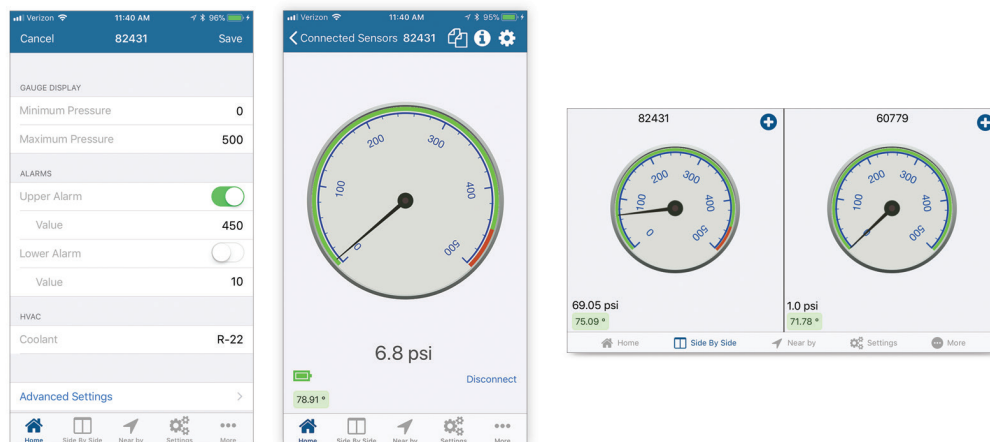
Verizon 11:40 AM 96%

Cancel 82431 Save

GAUGE DISPLAY

Minimum Pressure 0

Maximum Pressure 500

ALARMS

Upper Alarm

Value 450

Lower Alarm

Value 10

HVAC

Coolant R-22

Advanced Settings >

Home Side By Side Near by Settings More

Verizon 11:40 AM 95%

< Connected Sensors 82431

0 100 200 300 400 500

6.8 psi

Disconnect

78.91 °

Home Side By Side Near by Settings More

82431

0 100 200 300 400 500

69.05 psi

75.09 °

60779

100 200 300 400 500

1.0 psi

71.78 °

Home Side By Side Near by Settings More